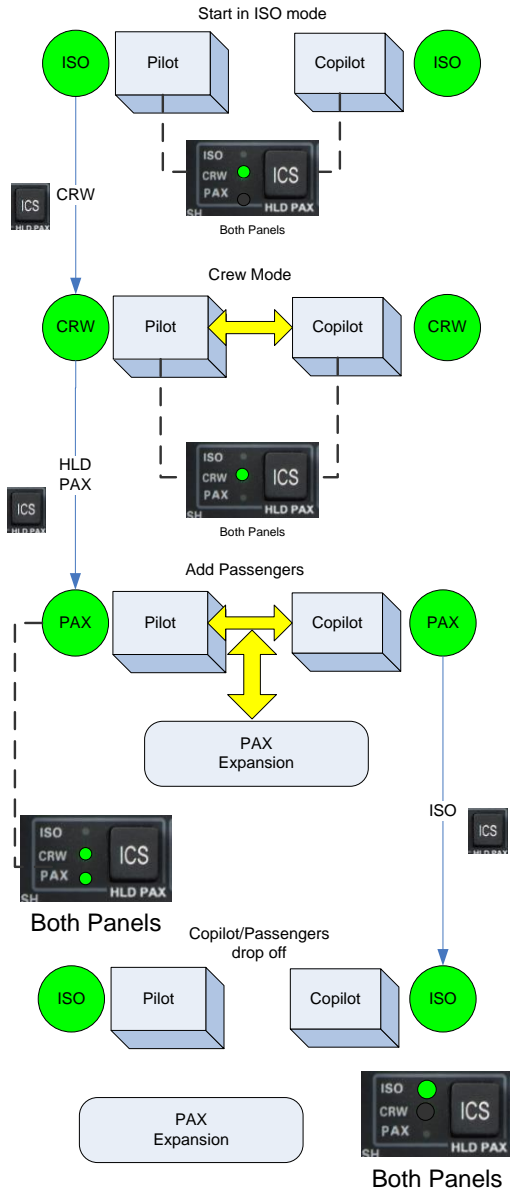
Start in ISO mode

ISO Pilot Copilot ISO

CRW

ICS HLD PAX

ISO CRW PAX ICS HLD PAX SH

Both Panels

Crew Mode

CRW Pilot Copilot CRW

HLD PAX

ICS HLD PAX

ISO CRW PAX ICS HLD PAX SH

Both Panels

Add Passengers

PAX Pilot Copilot PAX

PAX Expansion

ISO CRW PAX ICS HLD PAX SH

Both Panels

ISO

ICS HLD PAX

Copilot/Passengers drop off

ISO Pilot Copilot ISO

PAX Expansion

ISO CRW PAX ICS HLD PAX

Both Panels